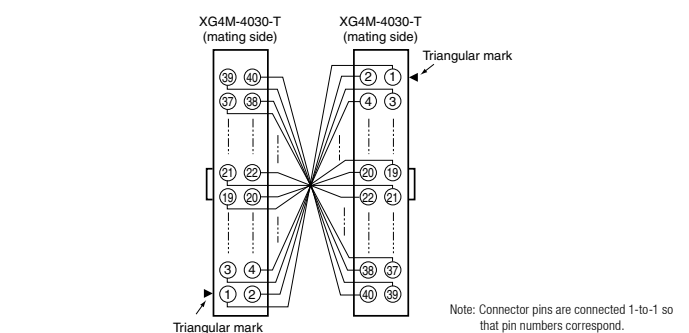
XG4M-4030-T
(mating side)

XG4M-4030-T
(mating side)

Triangular mark

39 40
37 38
21 22
19 20
3 4
1 2

2 1
4 3
20 19
22 21
38 37
40 39

Triangular mark

Note: Connector pins are connected 1-to-1 so that pin numbers correspond.